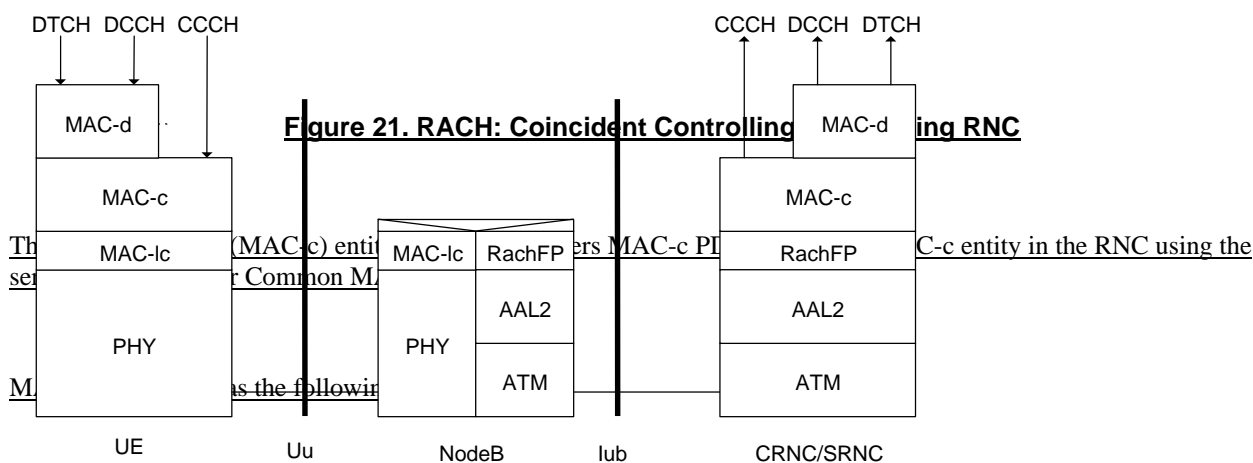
DTCH DCCH CCCH

MAC-d

Figure 21. RACH: Coincident Controlling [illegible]ing RNC

MAC-c

MAC-lc

PHY

UE

Uu

MAC-lc

RachFP

AAL2

PHY

ATM

NodeB

Iub

CCCH DCCH DTCH

MAC-d

MAC-c

RachFP

AAL2

ATM

CRNC/SRNC

Th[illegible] (MAC-c) entit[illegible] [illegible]ers MAC-c PD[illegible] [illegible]C-c entity in the RNC using the se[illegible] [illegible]r Common M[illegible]

MA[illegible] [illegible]s the followin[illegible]